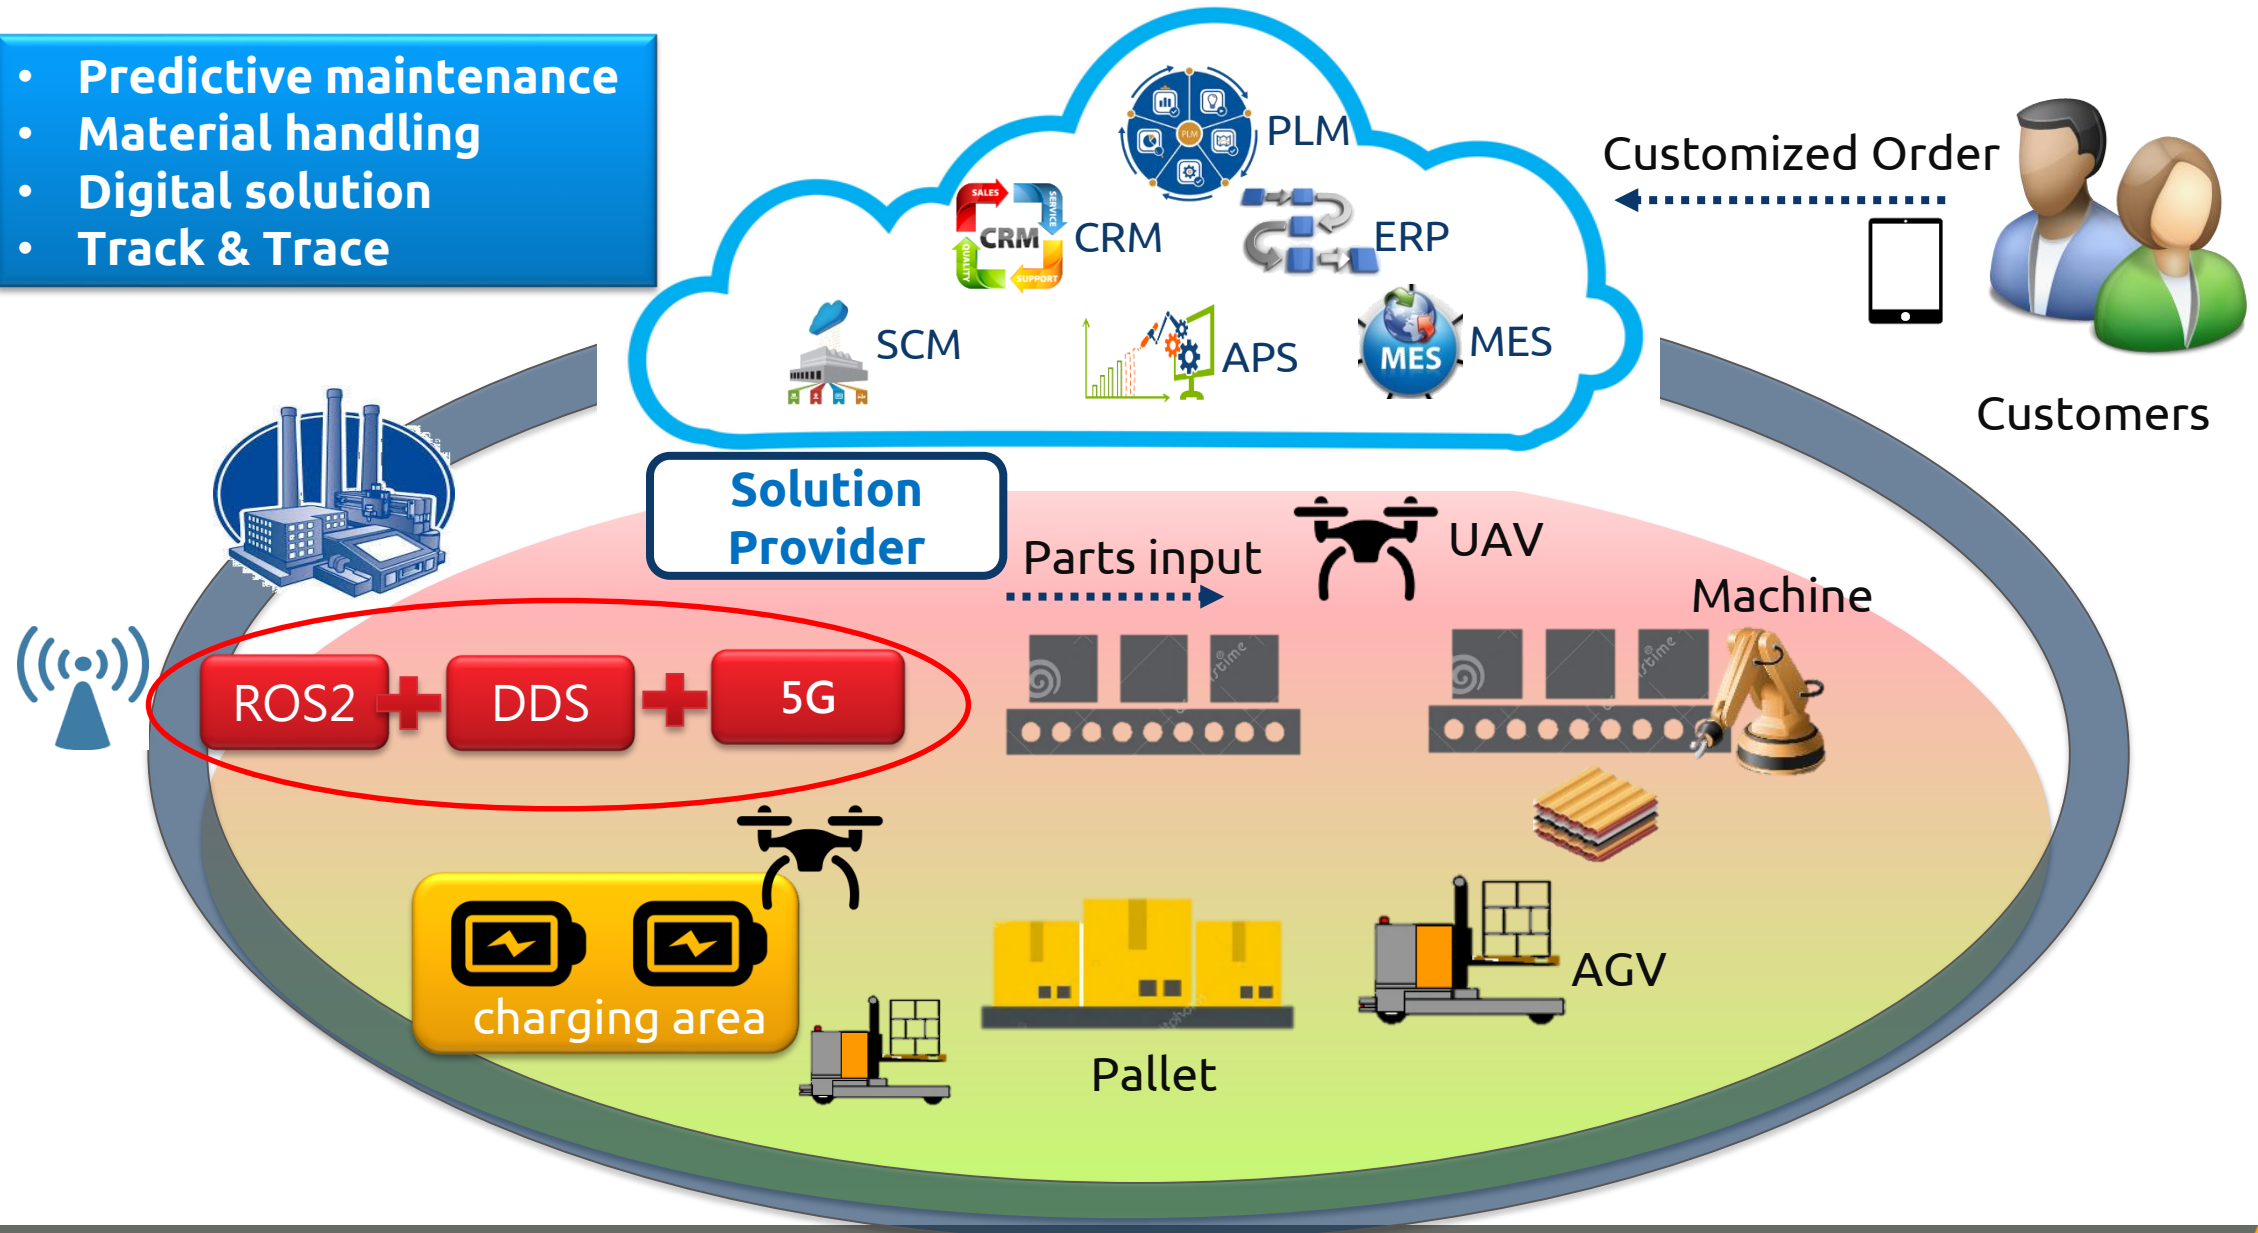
• Predictive maintenance
• Material handling
• Digital solution
• Track & Trace

PLM
SALES SERVICE CRM QUALITY SUPPORT
CRM
ERP
SCM
APS
MES
MES

Customized Order

Customers

Solution Provider

Parts input

UAV

Machine

ROS2 DDS 5G

charging area

Pallet

AGV